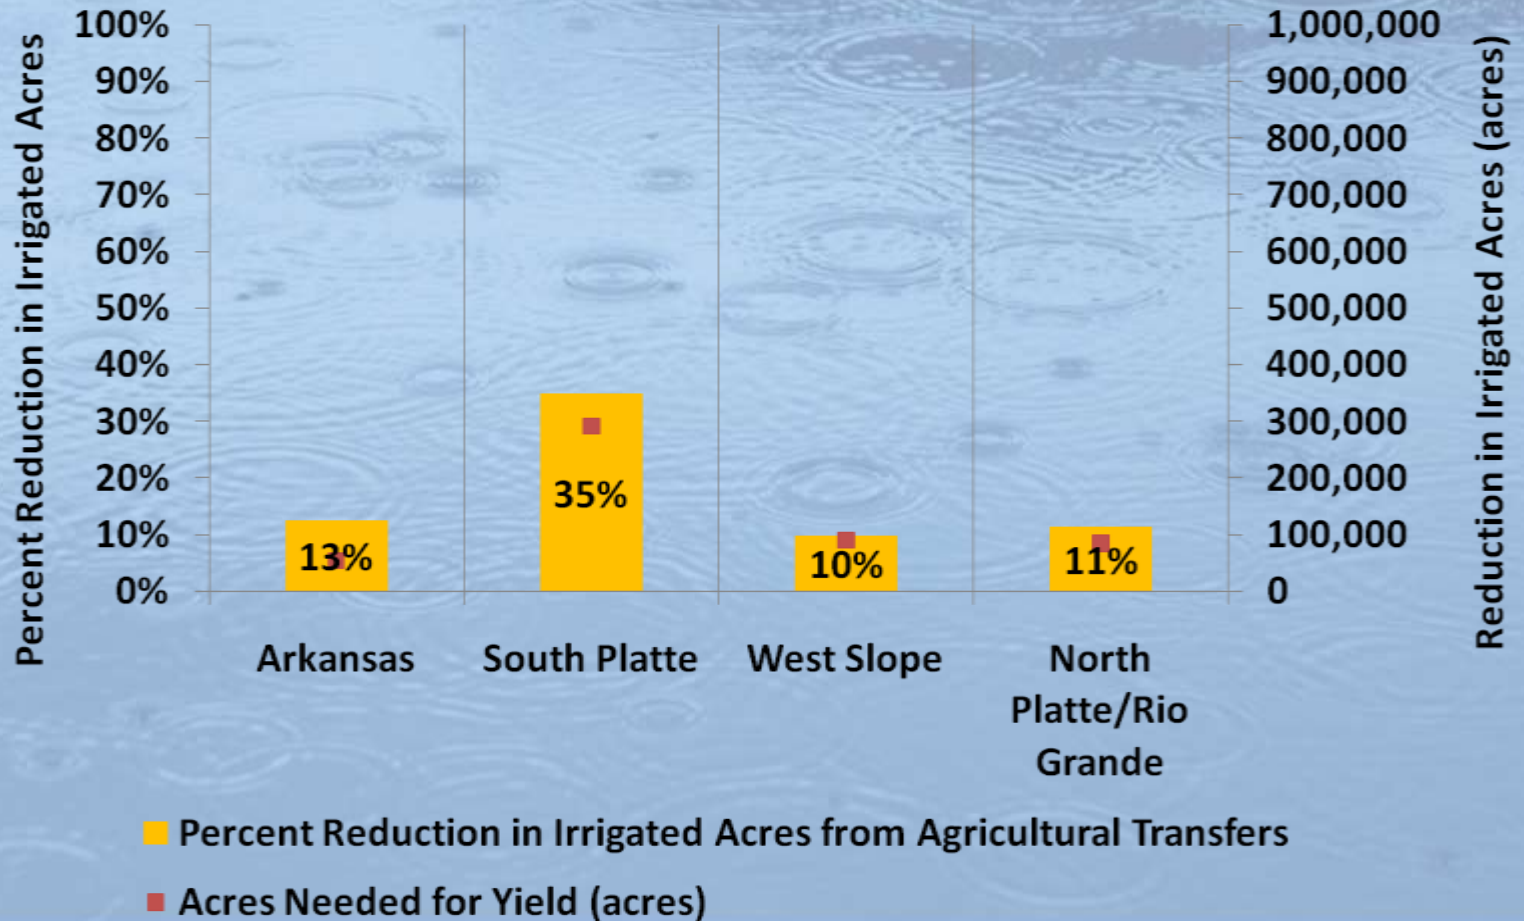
Percent Reduction in Irrigated Acres

100%
90%
80%
70%
60%
50%
40%
30%
20%
10%
0%

13%
35%
10%
11%

Arkansas
South Platte
West Slope
North Platte/Rio Grande

1,000,000
900,000
800,000
700,000
600,000
500,000
400,000
300,000
200,000
100,000
0

Reduction in Irrigated Acres (acres)

Percent Reduction in Irrigated Acres from Agricultural Transfers
Acres Needed for Yield (acres)